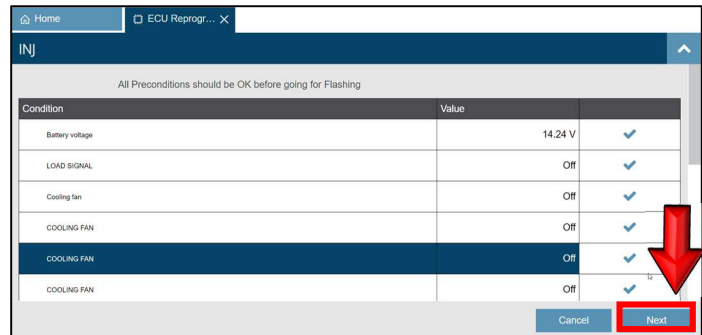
Home

ECU Reprogr... X

INJ

All Preconditions should be OK before going for Flashing

| Condition | Value | |
|---|---|---|
| Battery voltage | 14.24 V | ✔ |
| LOAD SIGNAL | Off | ✔ |
| Cooling fan | Off | ✔ |
| COOLING FAN | Off | ✔ |
| COOLING FAN | Off | ✔ |
| COOLING FAN | Off | ✔ |

Cancel

Next